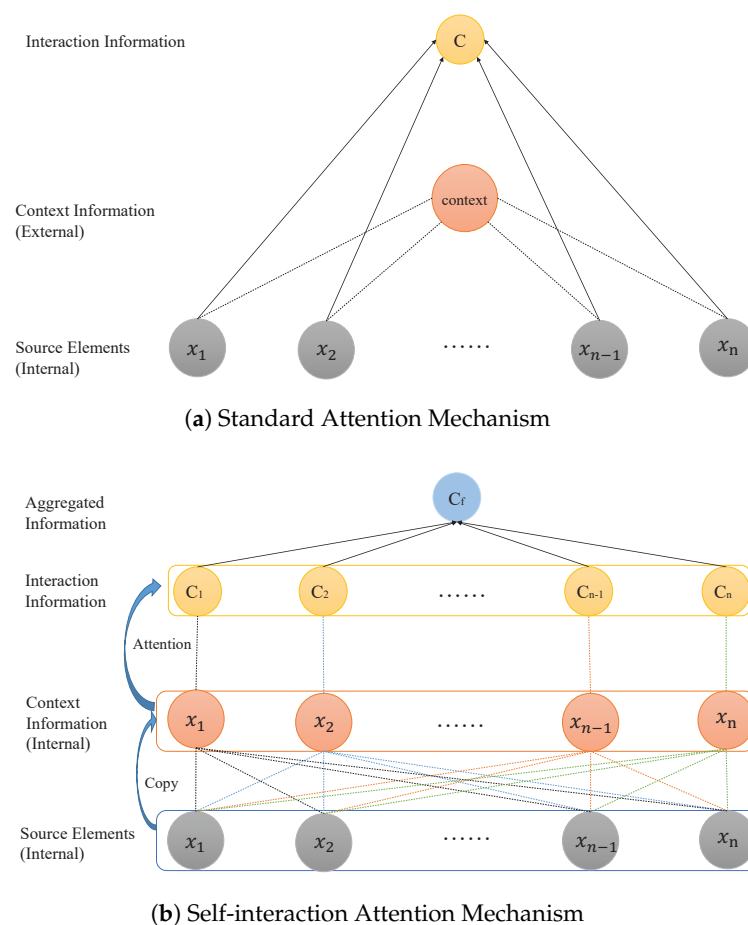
Interaction Information

C

Context Information (External)

context

Source Elements (Internal)

$x_1$ $x_2$ …… $x_{n-1}$ $x_n$

(**a**) Standard Attention Mechanism

Aggregated Information

$C_f$

Interaction Information

$C_1$ $C_2$ …… $C_{n-1}$ $C_n$

Attention

Context Information (Internal)

$x_1$ $x_2$ …… $x_{n-1}$ $x_n$

Copy

Source Elements (Internal)

$x_1$ $x_2$ …… $x_{n-1}$ $x_n$

(**b**) Self-interaction Attention Mechanism